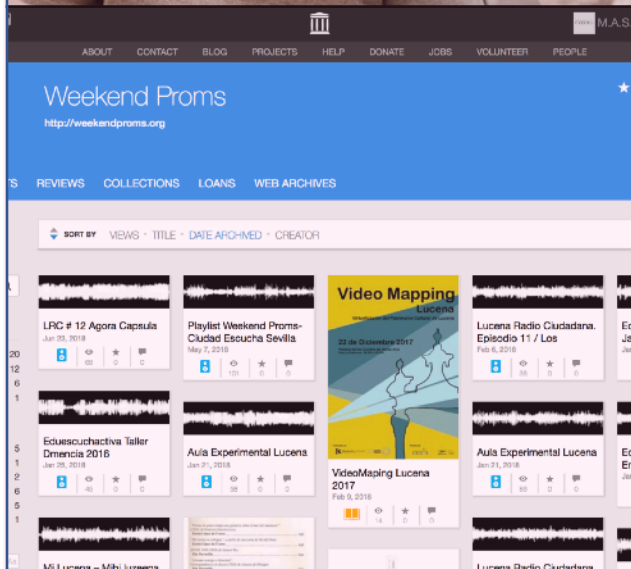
M.A.S

ABOUT CONTACT BLOG PROJECTS HELP DONATE JOBS VOLUNTEER PEOPLE

Weekend Proms

http://weekendproms.org

TS REVIEWS COLLECTIONS LOANS WEB ARCHIVES

SORT BY VIEWS · TITLE · DATE ARCHIVED · CREATOR

LRC # 12 Agora Capsula
Jun 23, 2018
68 0 0

Playlist Weekend Proms-Ciudad Escucha Sevilla
May 7, 2018
101 0 0

Video Mapping Lucena
22 de Diciembre 2017

VideoMaping Lucena 2017
Feb 9, 2018
14 0 0

Lucena Radio Ciudadana. Episodio 11 / Los
Feb 6, 2018
38 0 0

Eduescuchactiva Taller Dmencia 2018
Jan 28, 2018
40 0 0

Aula Experimental Lucena
Jan 21, 2018
38 0 0

Aula Experimental Lucena
Jan 21, 2018
60 0 0

20
12
6
1

5
1
2
6
5
1

Mi Lucena – Mihi lucena

Lucena Radio Ciudadana